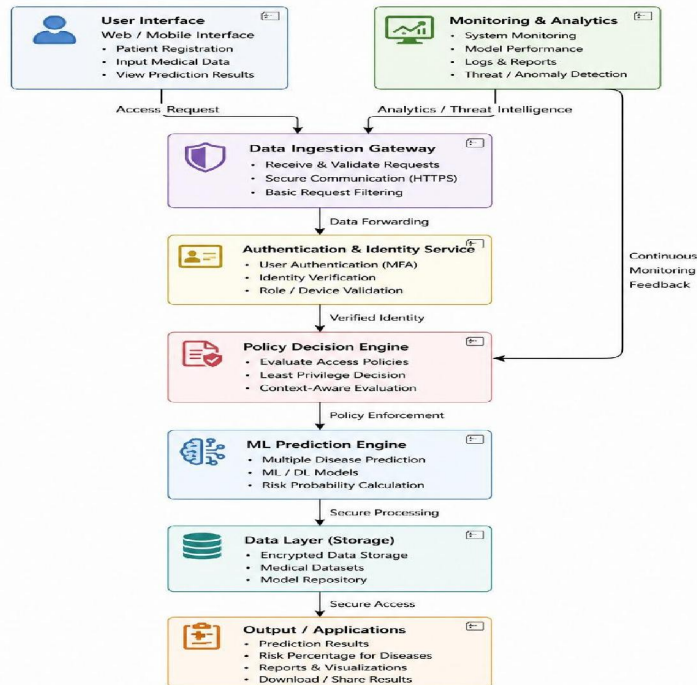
User Interface
Web / Mobile Interface
• Patient Registration
• Input Medical Data
• View Prediction Results

Monitoring & Analytics
• System Monitoring
• Model Performance
• Logs & Reports
• Threat / Anomaly Detection

Access Request

Analytics / Threat Intelligence

Data Ingestion Gateway
• Receive & Validate Requests
• Secure Communication (HTTPS)
• Basic Request Filtering

Data Forwarding

Authentication & Identity Service
• User Authentication (MFA)
• Identity Verification
• Role / Device Validation

Continuous Monitoring Feedback

Verified Identity

Policy Decision Engine
• Evaluate Access Policies
• Least Privilege Decision
• Context-Aware Evaluation

Policy Enforcement

ML Prediction Engine
• Multiple Disease Prediction
• ML / DL Models
• Risk Probability Calculation

Secure Processing

Data Layer (Storage)
• Encrypted Data Storage
• Medical Datasets
• Model Repository

Secure Access

Output / Applications
• Prediction Results
• Risk Percentage for Diseases
• Reports & Visualizations
• Download / Share Results